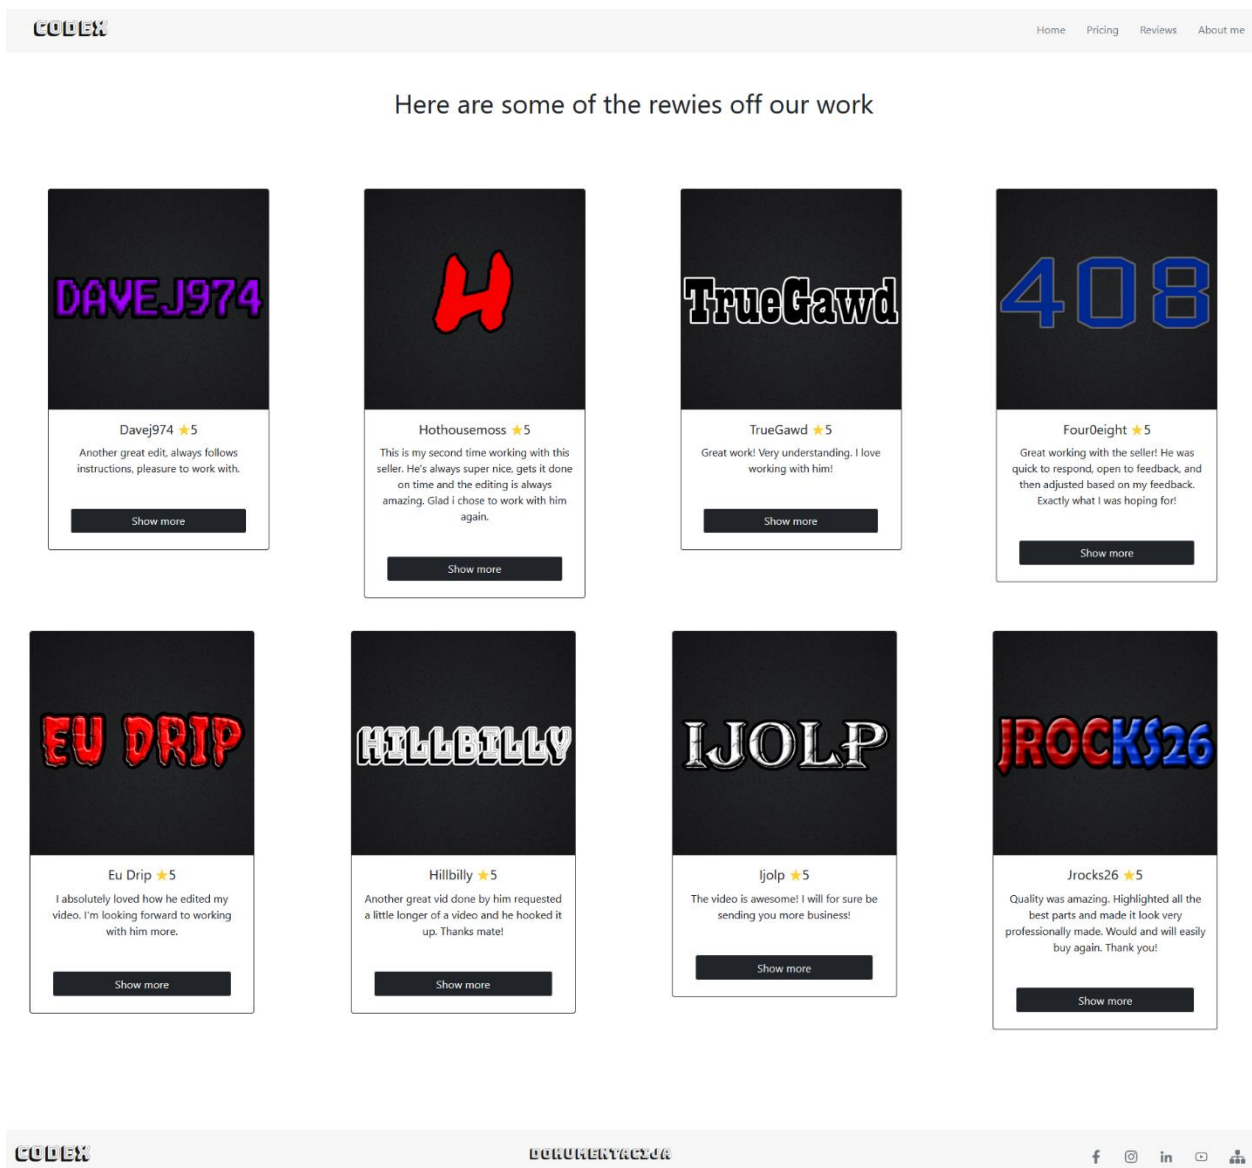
CODEX

Home Pricing Reviews About me

Here are some of the rewies off our work

DAVEJ974

Davej974 ★5

Another great edit, always follows instructions, pleasure to work with.

Show more

H

Hothousemoss ★5

This is my second time working with this seller. He's always super nice, gets it done on time and the editing is always amazing. Glad i chose to work with him again.

Show more

TrueGawd

TrueGawd ★5

Great work! Very understanding. I love working with him!

Show more

408

Four0eight ★5

Great working with the seller! He was quick to respond, open to feedback, and then adjusted based on my feedback. Exactly what I was hoping for!

Show more

EU DRIP

Eu Drip ★5

I absolutely loved how he edited my video. I'm looking forward to working with him more.

Show more

HILLBILLY

Hillbilly ★5

Another great vid done by him requested a little longer of a video and he hooked it up. Thanks mate!

Show more

IJOLP

Ijolp ★5

The video is awesome! I will for sure be sending you more business!

Show more

JROCKS26

Jrocks26 ★5

Quality was amazing. Highlighted all the best parts and made it look very professionally made. Would and will easily buy again. Thank you!

Show more

CODEX

DOKUMENTACJA